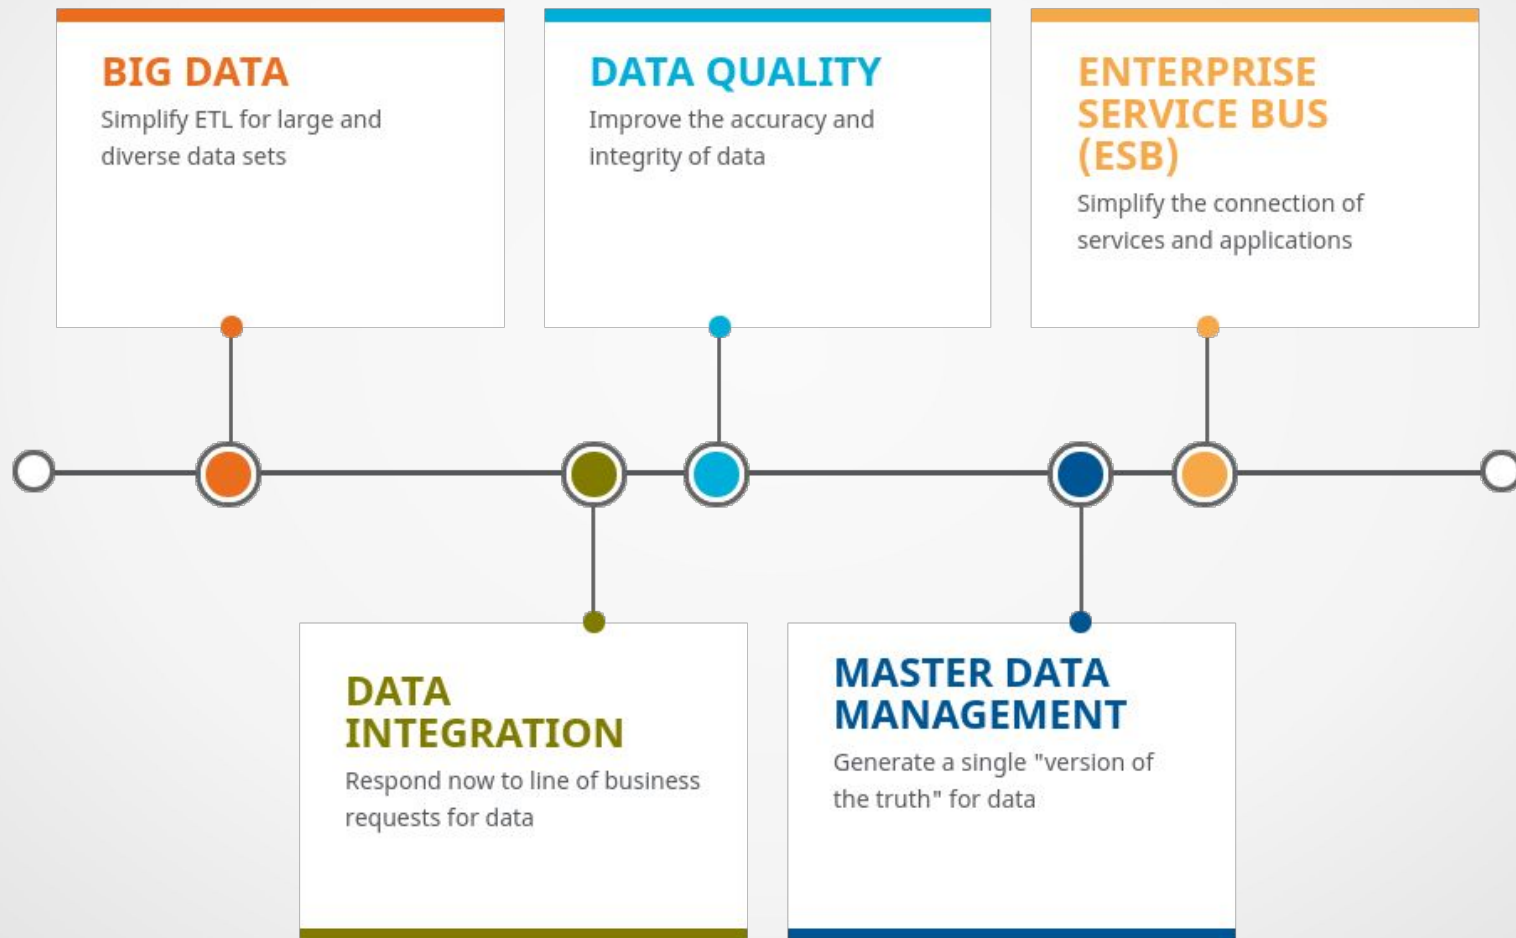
BIG DATA
Simplify ETL for large and diverse data sets

DATA QUALITY
Improve the accuracy and integrity of data

ENTERPRISE SERVICE BUS (ESB)
Simplify the connection of services and applications

DATA INTEGRATION
Respond now to line of business requests for data

MASTER DATA MANAGEMENT
Generate a single "version of the truth" for data